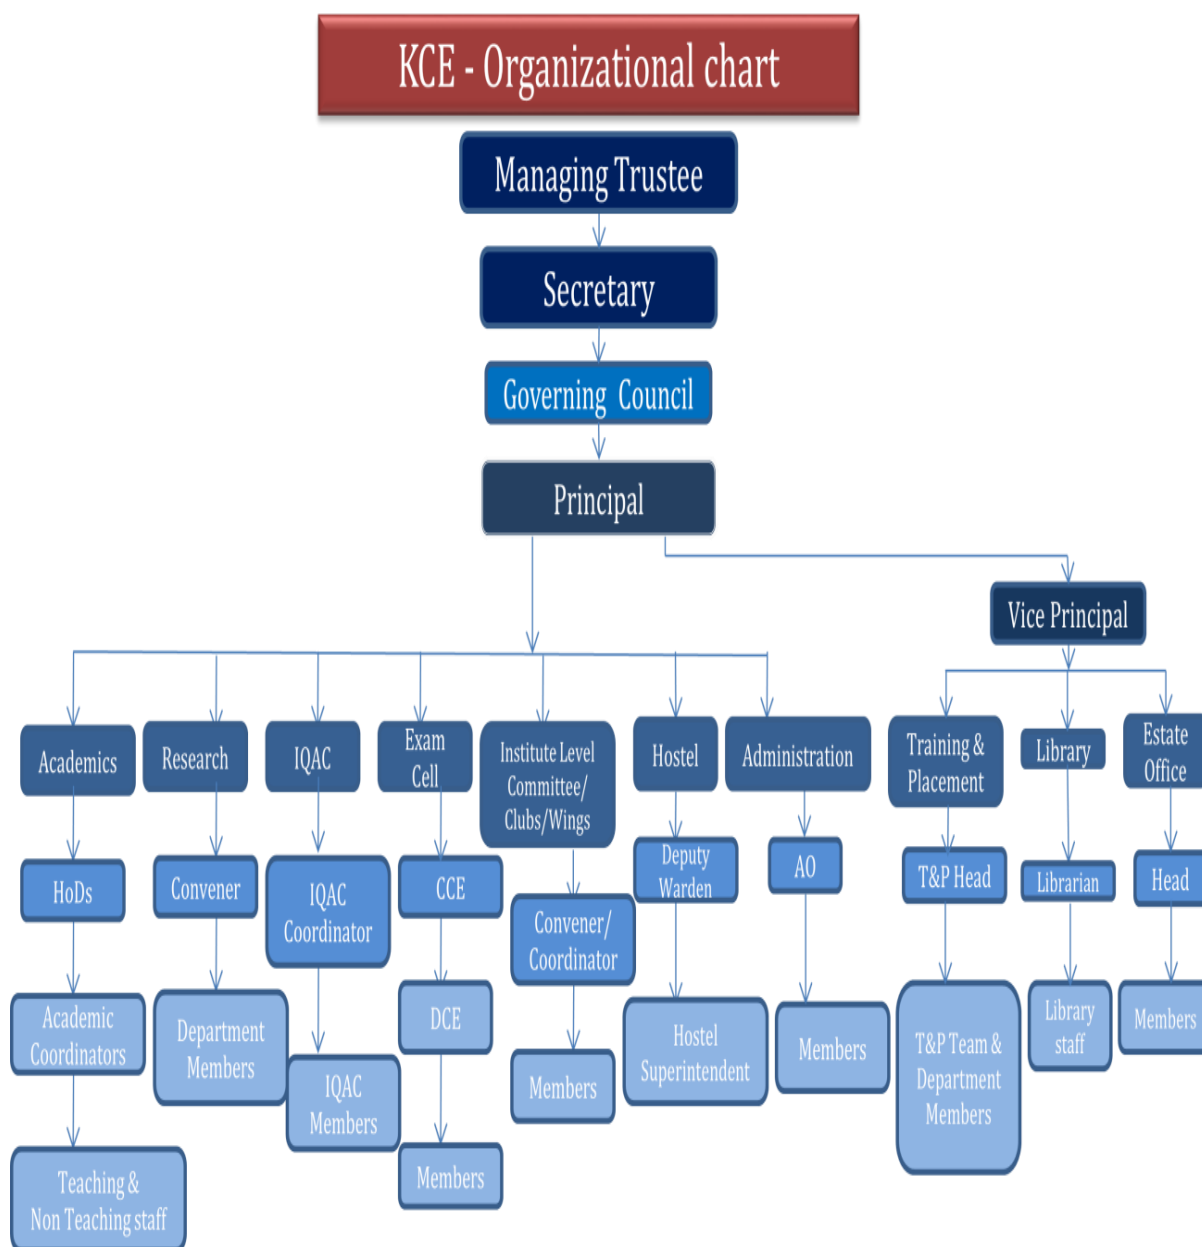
KCE - Organizational chart

Managing Trustee

Secretary

Governing Council

Principal

Vice Principal

Academics

HoDs

Academic Coordinators

Teaching & Non Teaching staff

Research

Convener

Department Members

IQAC

IQAC Coordinator

IQAC Members

Exam Cell

CCE

DCE

Members

Institute Level Committee/ Clubs/Wings

Convener/ Coordinator

Members

Hostel

Deputy Warden

Hostel Superintendent

Administration

AO

Members

Training & Placement

T&P Head

T&P Team & Department Members

Library

Librarian

Library staff

Estate Office

Head

Members